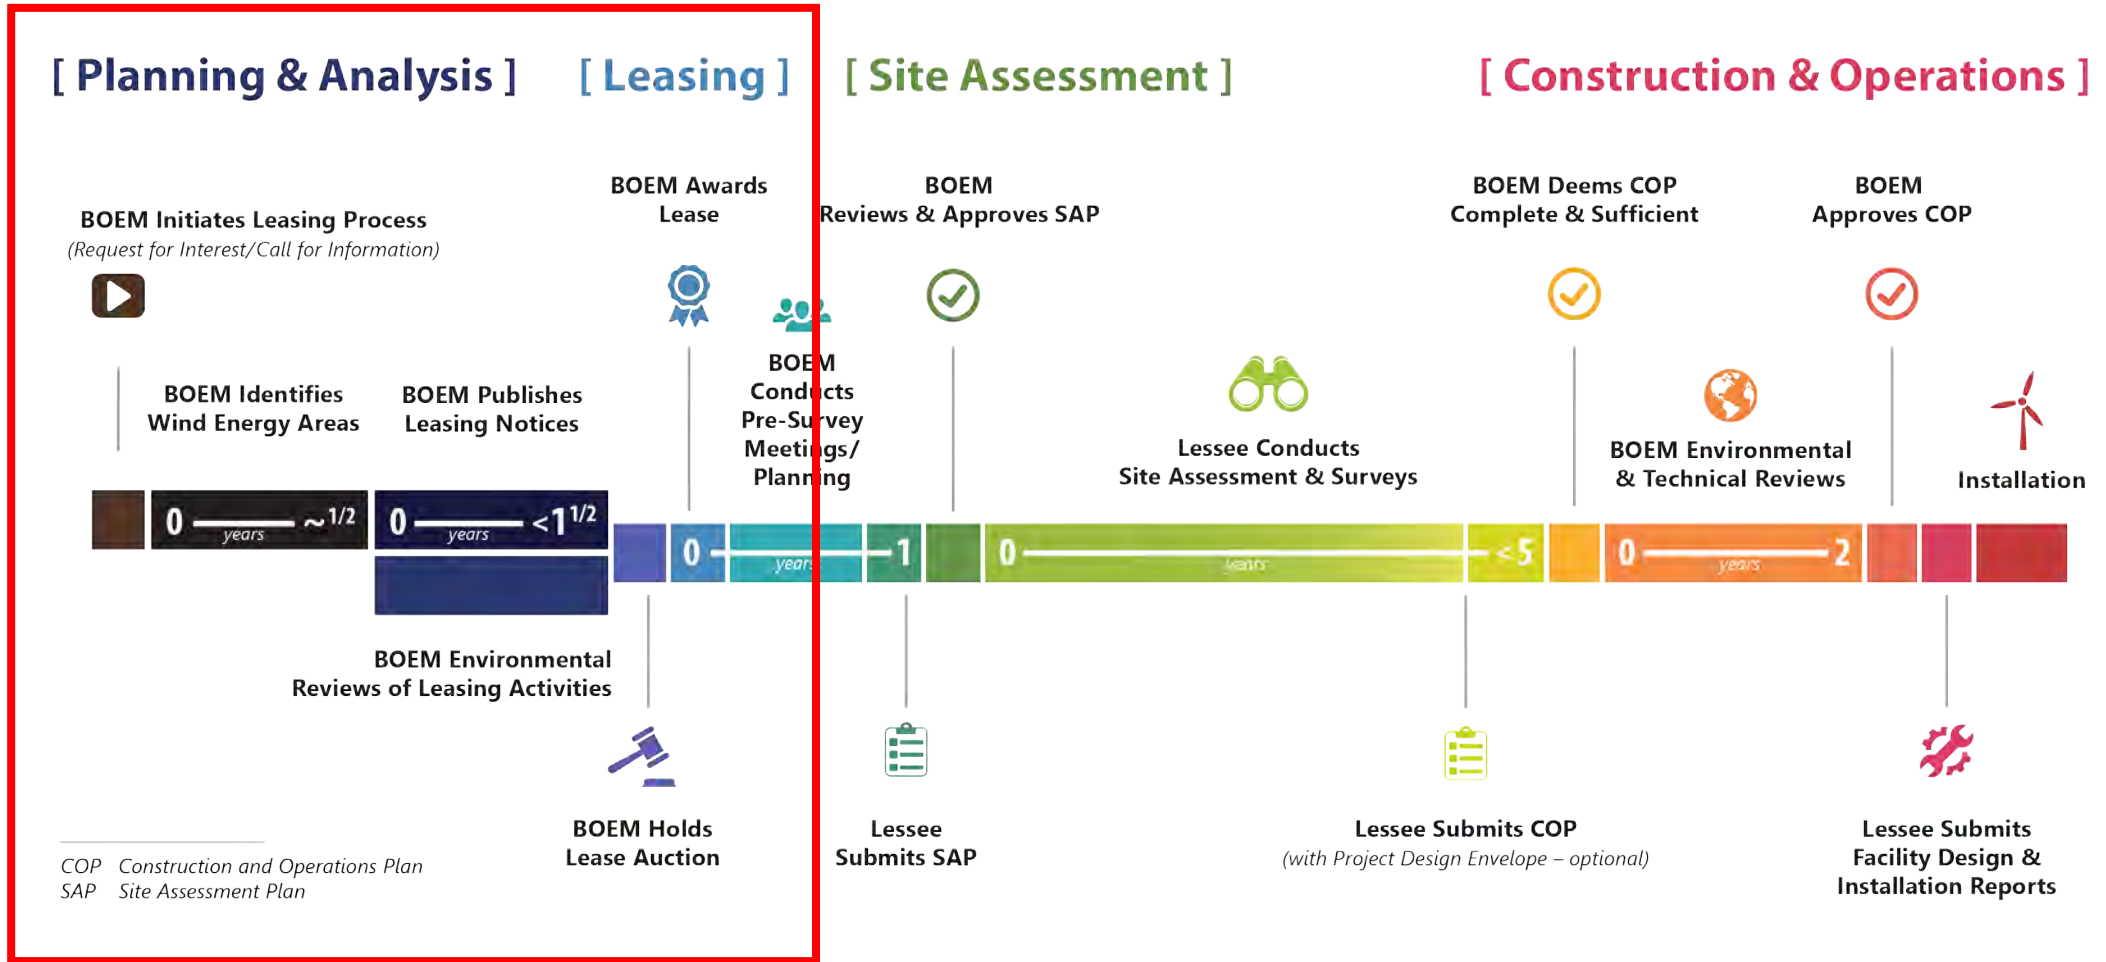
[ Planning & Analysis ] [ Leasing ] [ Site Assessment ] [ Construction & Operations ]

BOEM Initiates Leasing Process
(Request for Interest/Call for Information)

BOEM Awards Lease

BOEM Reviews & Approves SAP

BOEM Deems COP Complete & Sufficient

BOEM Approves COP

BOEM Identifies Wind Energy Areas

BOEM Publishes Leasing Notices

BOEM Conducts Pre-Survey Meetings/ Planning

Lessee Conducts Site Assessment & Surveys

BOEM Environmental & Technical Reviews

Installation

0 years ~1/2

0 years <1 1/2

0 years 1

0 years <5

0 years 2

BOEM Environmental Reviews of Leasing Activities

BOEM Holds Lease Auction

Lessee Submits SAP

Lessee Submits COP
(with Project Design Envelope – optional)

Lessee Submits Facility Design & Installation Reports

COP Construction and Operations Plan
SAP Site Assessment Plan